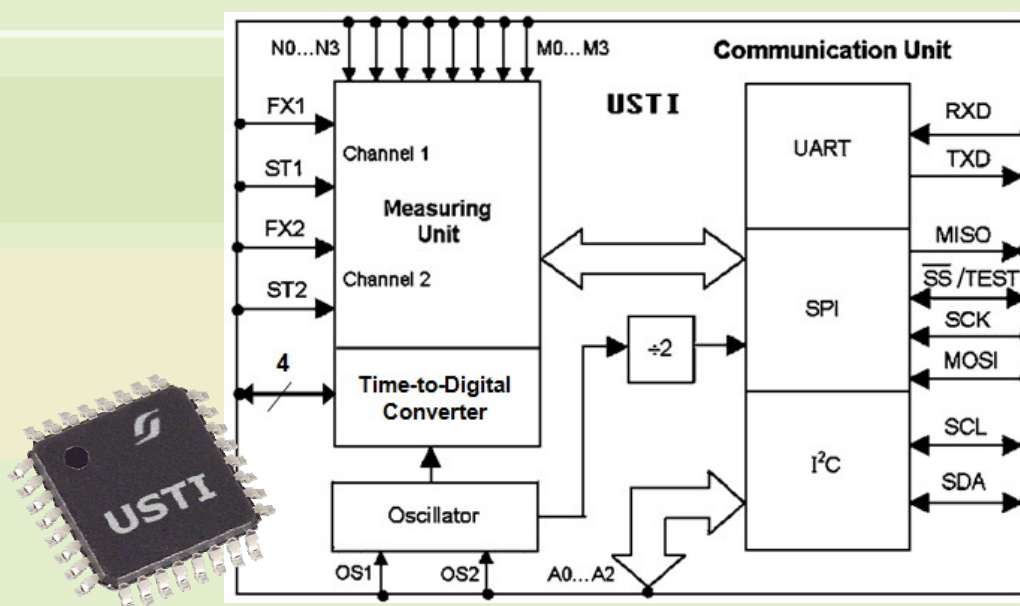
N0...N3

M0...M3

Communication Unit

USTI

FX1

ST1

FX2

ST2

Channel 1

Measuring Unit

Channel 2

4

Time-to-Digital Converter

UART

RXD

TXD

MISO

$\overline{SS}$ /TEST

SPI

SCK

MOSI

÷2

$I^2C$

SCL

SDA

Oscillator

OS1

OS2

A0...A2

USTI